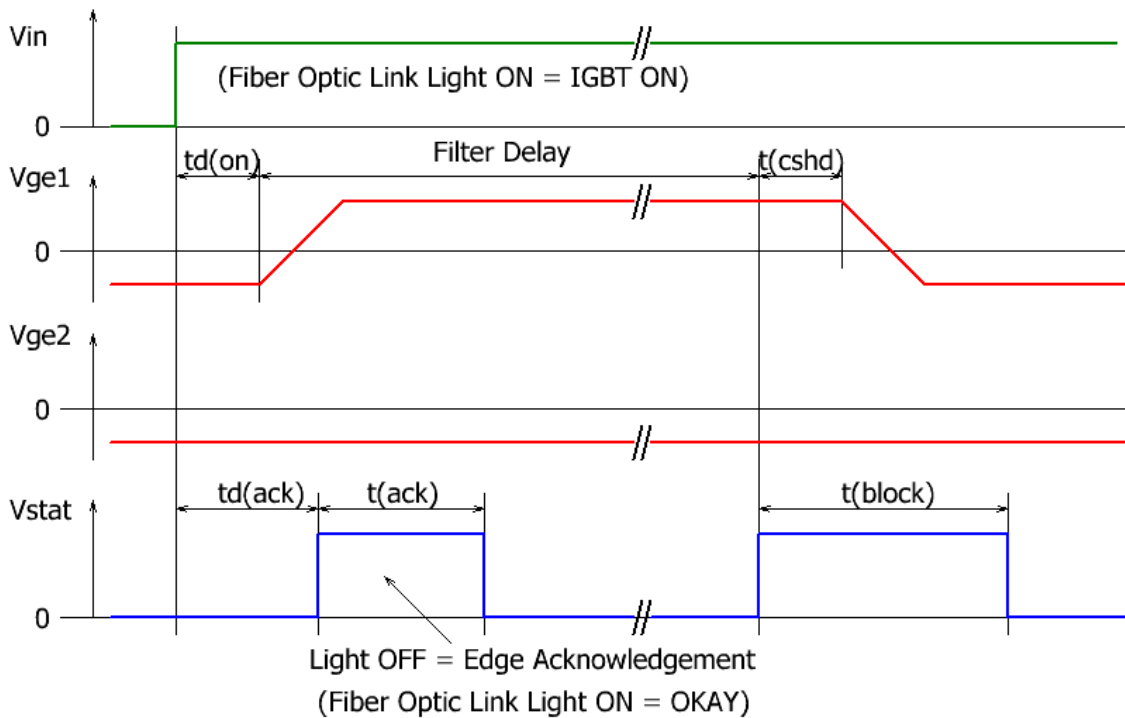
Vin

(Fiber Optic Link Light ON = IGBT ON)

0

td(on)

Filter Delay

t(cshd)

Vge1

0

Vge2

0

td(ack)

t(ack)

t(block)

Vstat

0

Light OFF = Edge Acknowledgement

(Fiber Optic Link Light ON = OKAY)